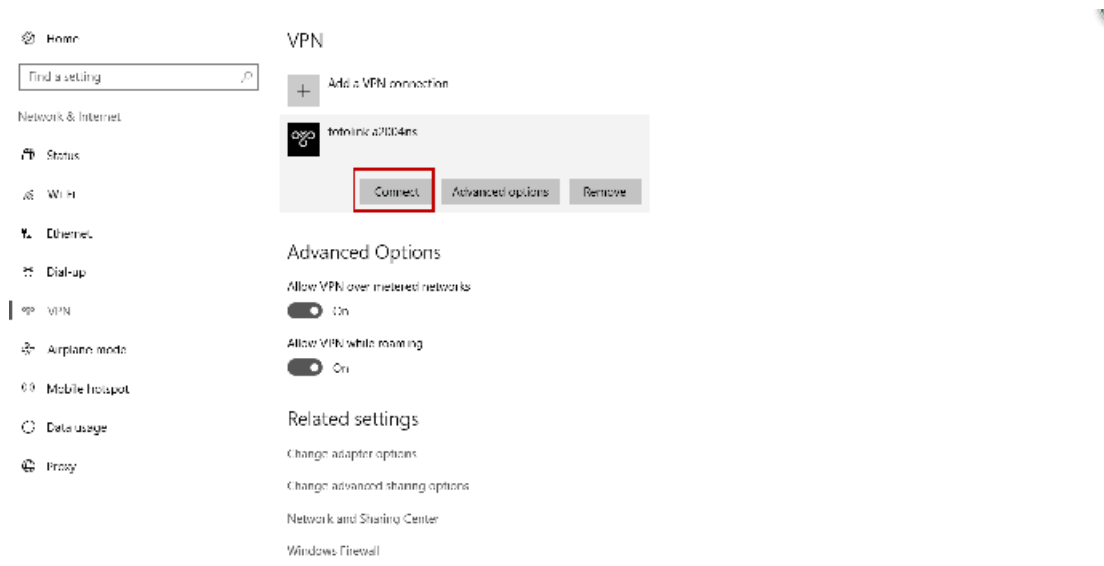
Home

Find a setting

Network & Internet

Status

Wi-Fi

Ethernet

Dial-up

VPN

Airplane mode

Mobile hotspot

Data usage

Proxy

VPN

Add a VPN connection

totolink a2004ns

Connect

Advanced options

Remove

Advanced Options

Allow VPN over metered networks

On

Allow VPN while roaming

On

Related settings

Change adapter options

Change advanced sharing options

Network and Sharing Center

Windows Firewall